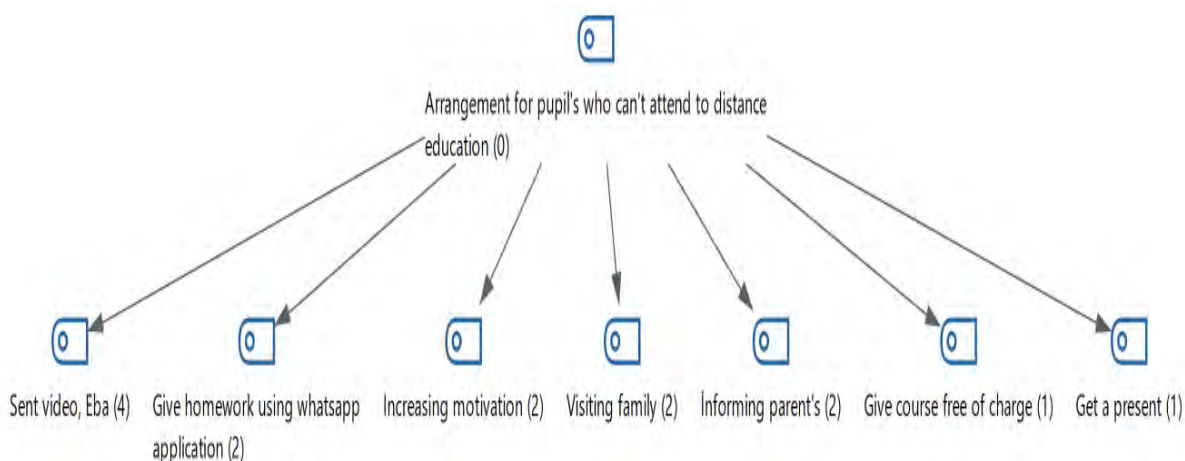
Arrangement for pupil's who can't attend to distance education (0)

Sent video, Eba (4)

Give homework using whatsapp application (2)

Increasing motivation (2)

Visiting family (2)

İnforming parent's (2)

Give course free of charge (1)

Get a present (1)